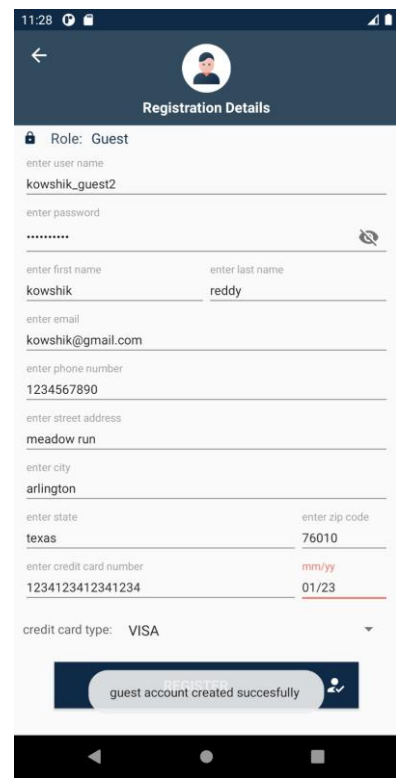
11:28

Registration Details

Role: Guest

enter user name
kowshik_guest2

enter password
..........

enter first name
kowshik

enter last name
reddy

enter email
kowshik@gmail.com

enter phone number
1234567890

enter street address
meadow run

enter city
arlington

enter state
texas

enter zip code
76010

enter credit card number
1234123412341234

mm/yy
01/23

credit card type: VISA

REGISTER

guest account created succesfully